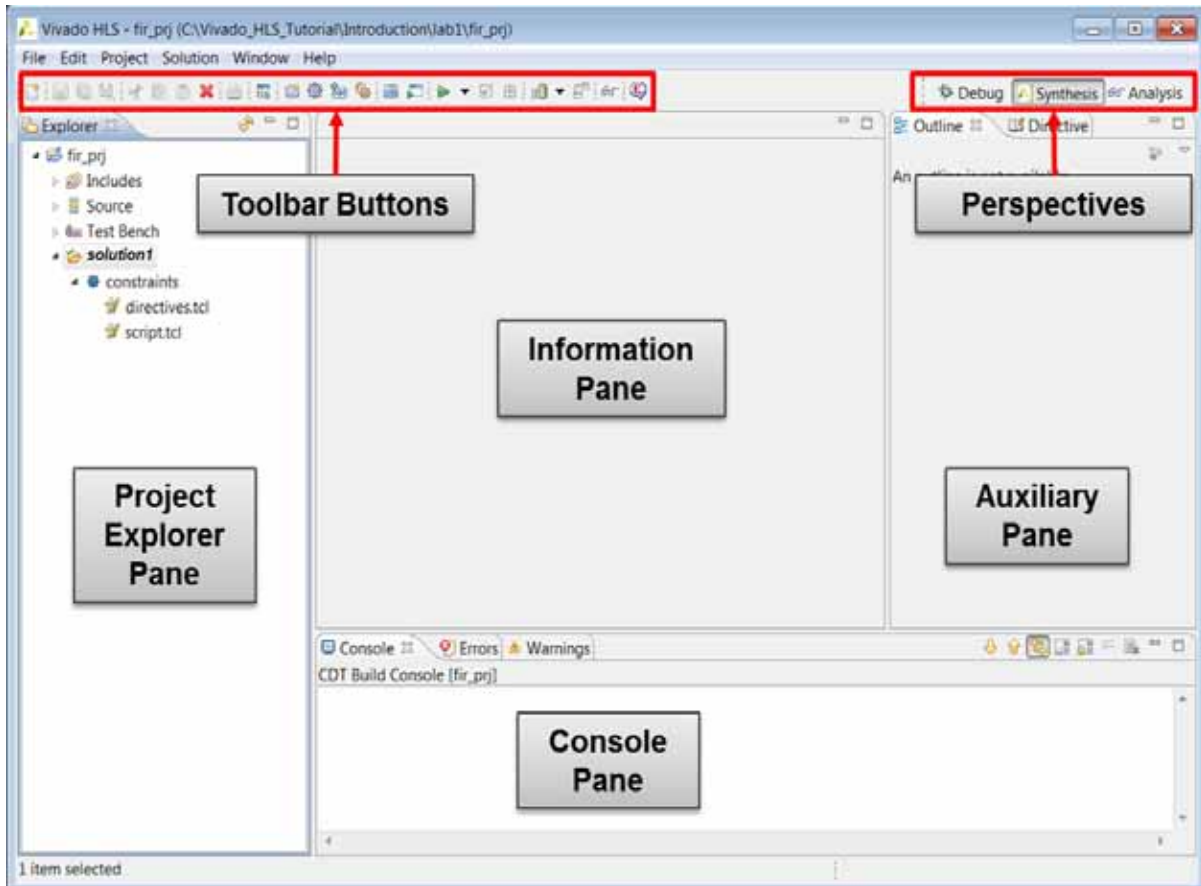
Vivado HLS - fir_prj (C:\Vivado_HLS_Tutorial\Introduction\lab1\fir_prj)

File Edit Project Solution Window Help

Debug Synthesis Analysis

Explorer

fir_prj
Includes
Source
Test Bench
solution1
constraints
directives.tcl
script.tcl

Toolbar Buttons

Outline Directive

An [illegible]

Perspectives

Information Pane

Project Explorer Pane

Auxiliary Pane

Console Errors Warnings

CDT Build Console [fir_prj]

Console Pane

1 item selected